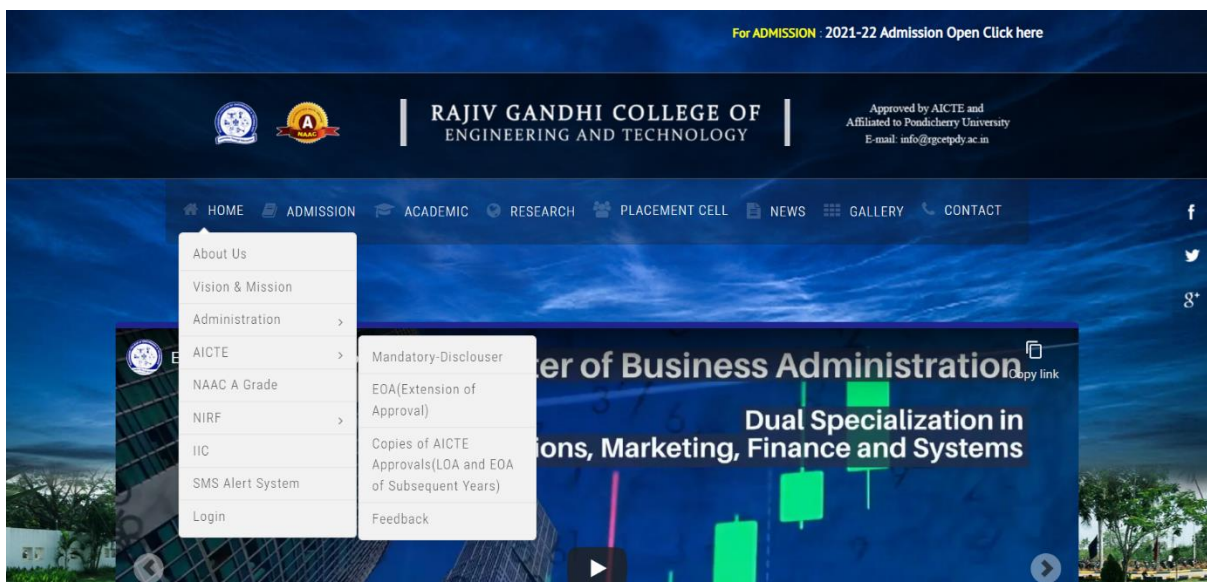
For ADMISSION : 2021-22 Admission Open Click here

A
NAAC

RAJIV GANDHI COLLEGE OF
ENGINEERING AND TECHNOLOGY

Approved by AICTE and
Affiliated to Pondicherry University
E-mail: info@rgcetpdy.ac.in

HOME ADMISSION ACADEMIC RESEARCH PLACEMENT CELL NEWS GALLERY CONTACT

f
g+

About Us
Vision & Mission
Administration
AICTE
NAAC A Grade
NIRF
IIC
SMS Alert System
Login

Mandatory-Disclouser
EOA(Extension of Approval)
Copies of AICTE Approvals(LOA and EOA of Subsequent Years)
Feedback

E
ter of Business Administration
Copy link
Dual Specialization in
ions, Marketing, Finance and Systems